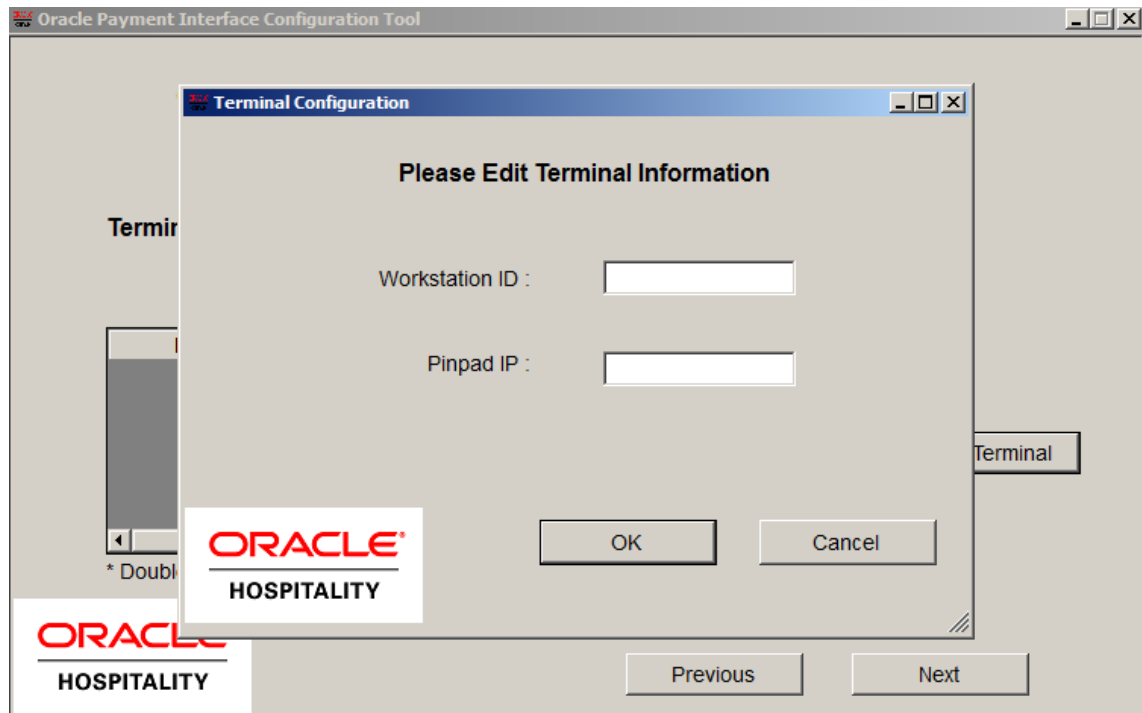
Oracle Payment Interface Configuration Tool

Termi

* Doubl

Terminal

ORACLE
HOSPITALITY

Terminal Configuration

Please Edit Terminal Information

Workstation ID :

Pinpad IP :

ORACLE
HOSPITALITY

OK

Cancel

Previous

Next